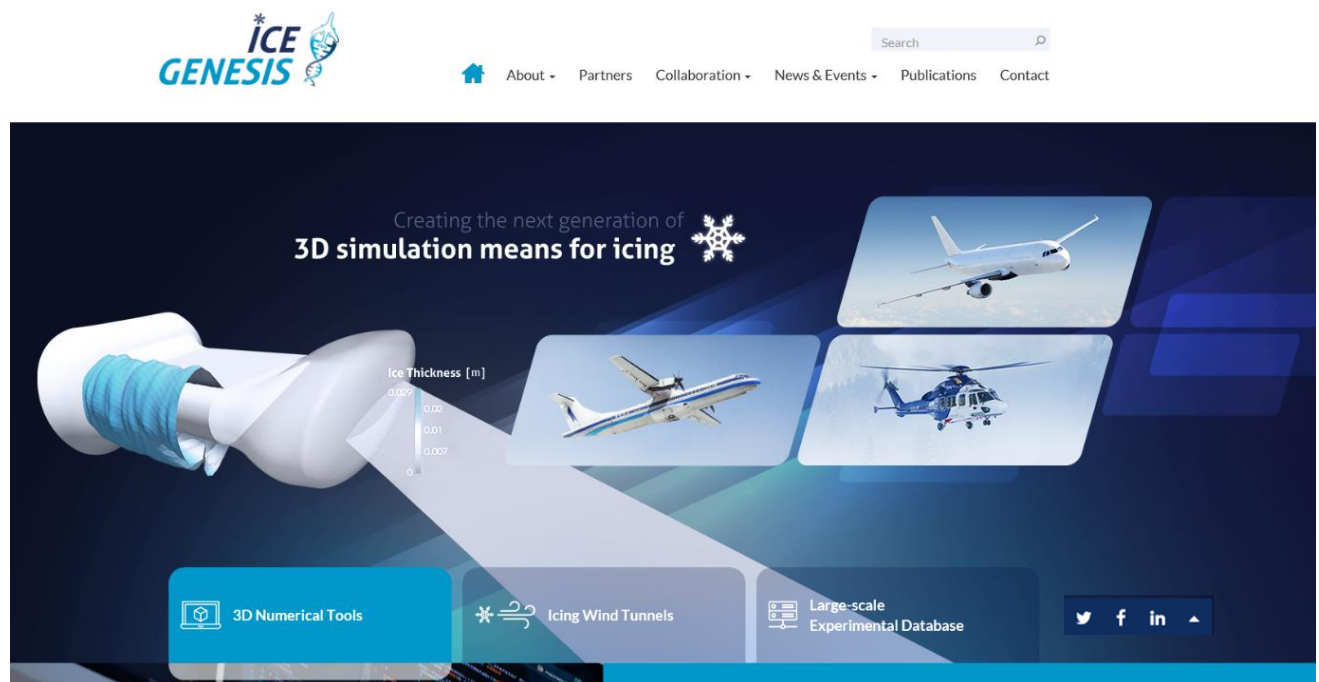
ICE GENESIS

Search

About Partners Collaboration News & Events Publications Contact

Creating the next generation of
3D simulation means for icing

Ice Thickness [m]
0.029
0.02
0.01
0.007
0

3D Numerical Tools

Icing Wind Tunnels

Large-scale Experimental Database

in